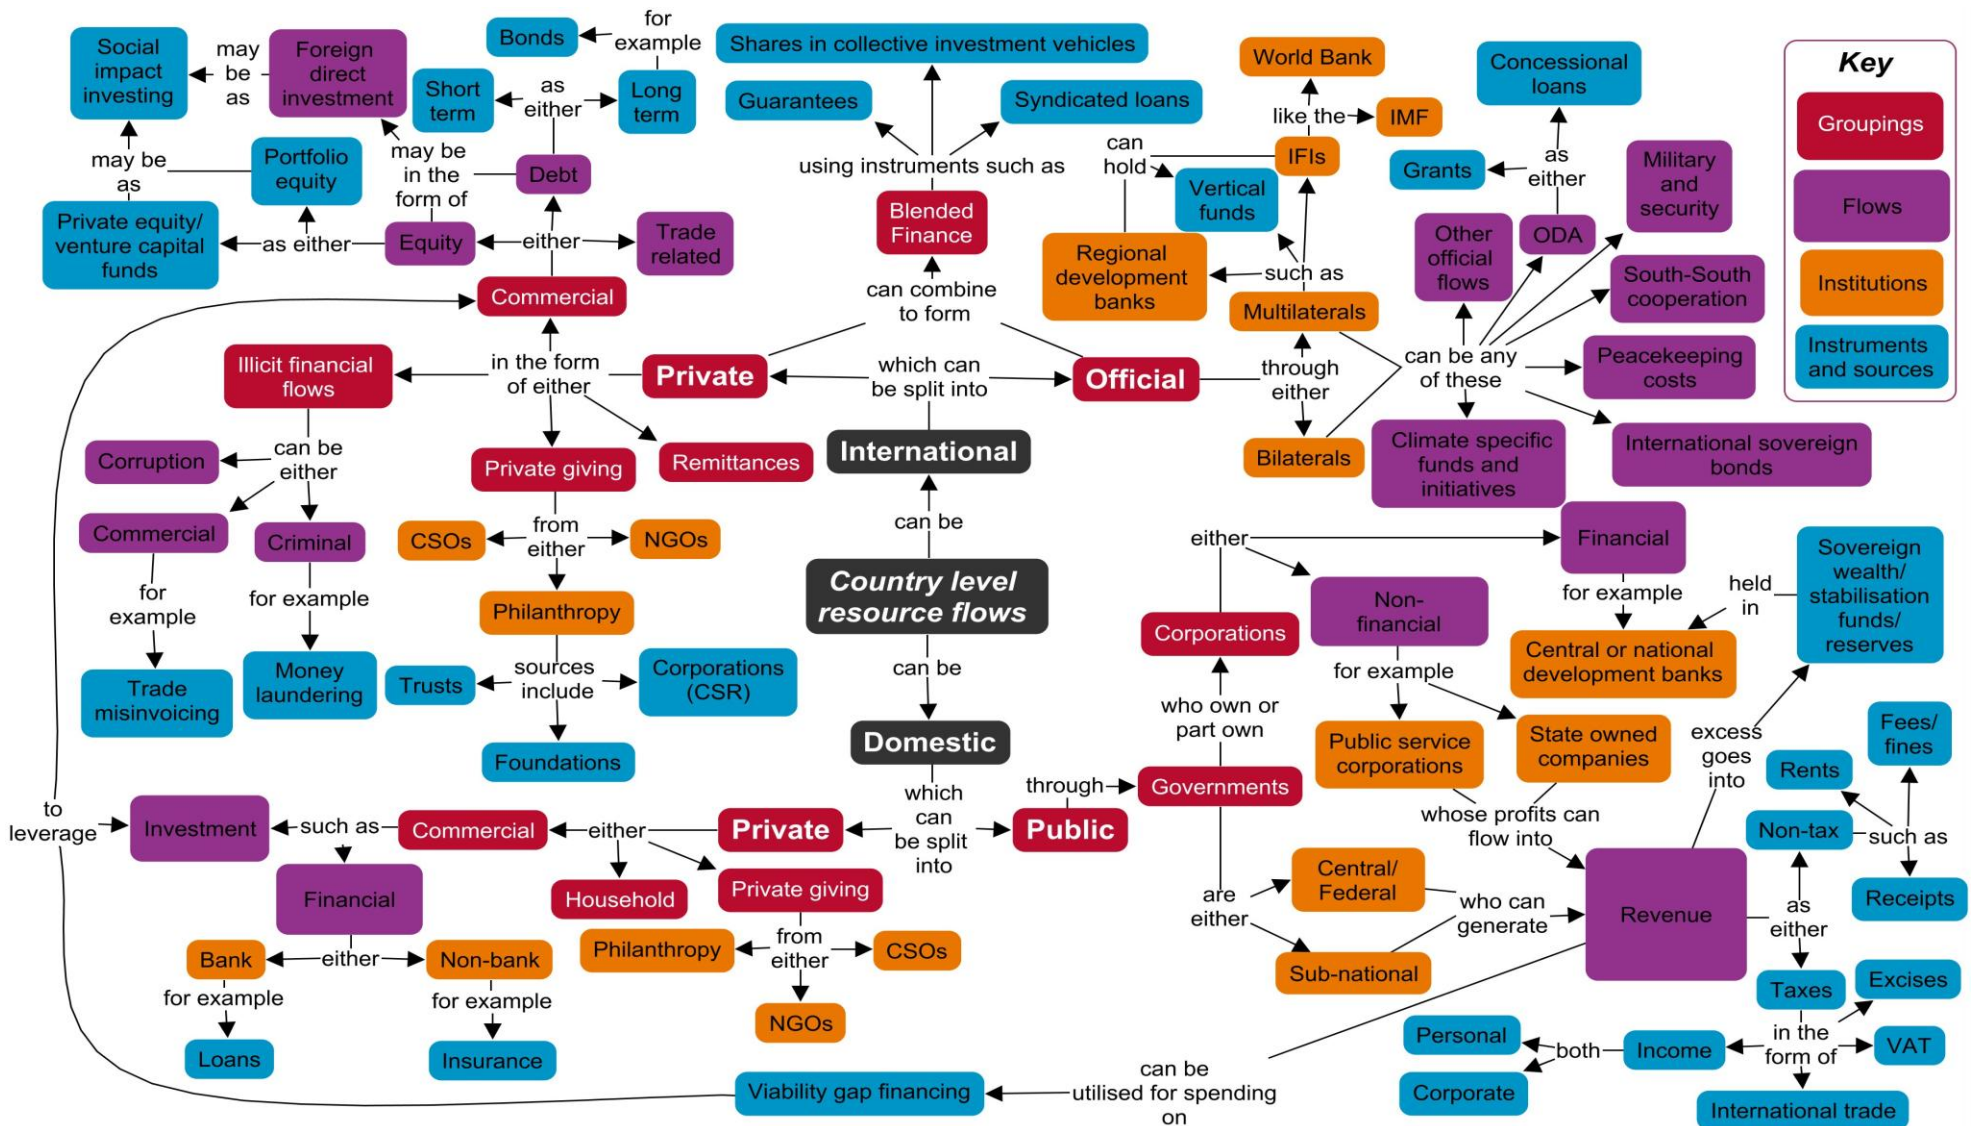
Key

Groupings

Flows

Institutions

Instruments and sources

Country level resource flows

can be

International

can be

Domestic

which can be split into

Private

Official

can combine to form

Blended Finance

using instruments such as

Shares in collective investment vehicles

Guarantees

Syndicated loans

in the form of either

Commercial

either

Equity

Debt

Trade related

as either

Private equity/ venture capital funds

Portfolio equity

may be as

Social impact investing

may be as

Foreign direct investment

may be in the form of

Short term

as either

Long term

for example

Bonds

Illicit financial flows

can be either

Corruption

Commercial

Criminal

for example

Trade misinvoicing

for example

Money laundering

Private giving

from either

CSOs

NGOs

Philanthropy

sources include

Trusts

Corporations (CSR)

Foundations

Remittances

through either

Multilaterals

such as

Regional development banks

can hold

Vertical funds

IFIs

like the

IMF

World Bank

Bilaterals

can be any of these

Other official flows

ODA

as either

Grants

Concessional loans

Military and security

South-South cooperation

Peacekeeping costs

Climate specific funds and initiatives

International sovereign bonds

which can be split into

Private

Public

either

Commercial

such as

Investment

to leverage

Financial

either

Bank

for example

Loans

Non-bank

for example

Insurance

Household

Private giving

from either

Philanthropy

CSOs

NGOs

through

Governments

who own or part own

Corporations

either

Financial

for example

Central or national development banks

held in

Sovereign wealth/ stabilisation funds/ reserves

Non-financial

for example

Public service corporations

State owned companies

whose profits can flow into

are either

Central/ Federal

Sub-national

who can generate

Revenue

excess goes into

as either

Non-tax

such as

Rents

Fees/ fines

Receipts

Taxes

in the form of

Excises

VAT

Income

both

Personal

Corporate

International trade

can be utilised for spending on

Viability gap financing